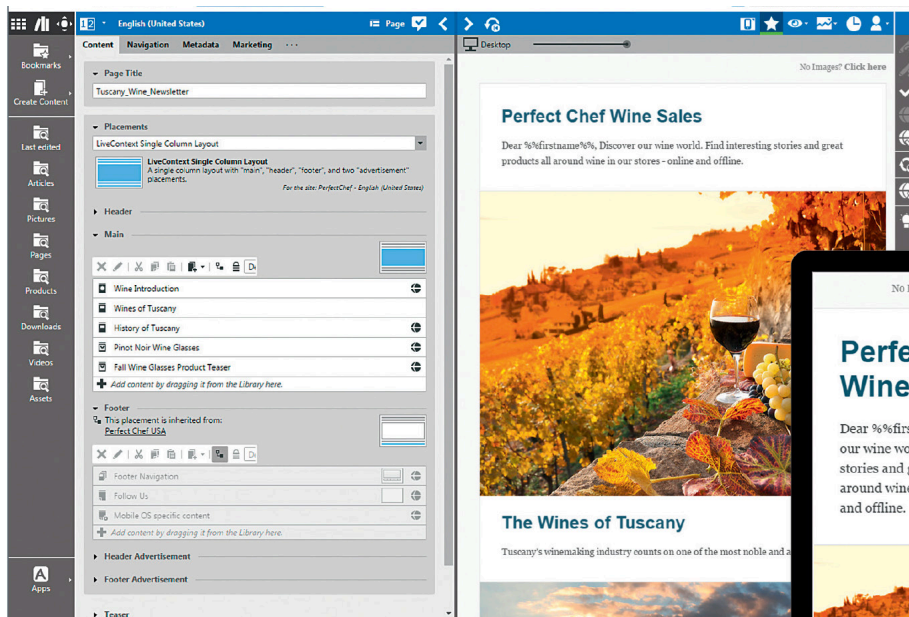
English (United States)

Page

Desktop

Bookmarks

Create Content

Last edited

Articles

Pictures

Pages

Products

Downloads

Videos

Assets

Apps

Content Navigation Metadata Marketing ···

Page Title

Tuscany_Wine_Newsletter

Placements

LiveContext Single Column Layout

LiveContext Single Column Layout
A single column layout with "main", "header", "footer", and two "advertisement" placements.
For the site: PerfectChef - English (United States)

Header

Main

Wine Introduction

Wines of Tuscany

History of Tuscany

Pinot Noir Wine Glasses

Fall Wine Glasses Product Teaser

Add content by dragging it from the Library here.

Footer

This placement is inherited from:
Perfect Chef USA

Footer Navigation

Follow Us

Mobile OS specific content

Add content by dragging it from the Library here.

Header Advertisement

Footer Advertisement

Teaser

No Images? Click here

Perfect Chef Wine Sales

Dear %%firstname%%, Discover our wine world. Find interesting stories and great products all around wine in our stores - online and offline.

The Wines of Tuscany

Tuscany's winemaking industry counts on one of the most noble and a

No I

Perfe
Wine

Dear %%firs
our wine wo
stories and
around wine
and offline.